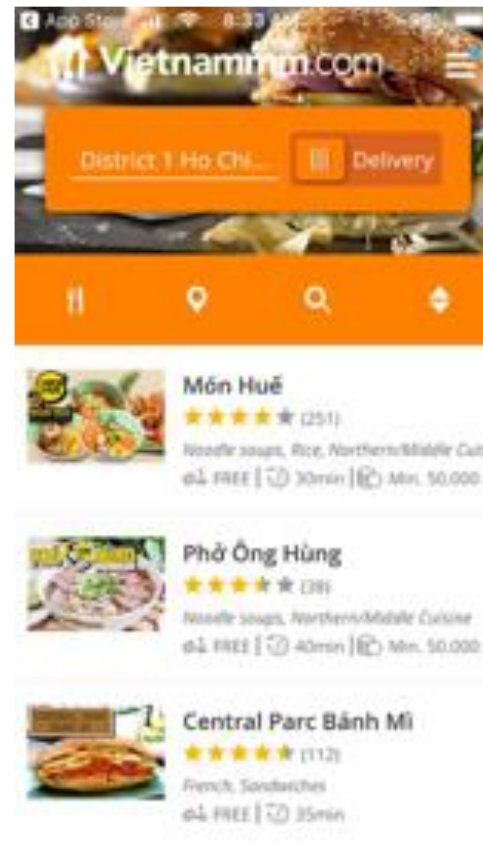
App Store 8:33

Vietnammm.com

District 1 Ho Chi...

Delivery

Món Huế

(251)

Noodle soups, Rice, Northern/Middle Cu

FREE | 30min | Min. 50.000

Phở Ông Hùng

(39)

Noodle soups, Northern/Middle Cuisine

FREE | 40min | Min. 50.000

Central Parc Bánh Mì

(112)

French, Sandwiches

FREE | 35min